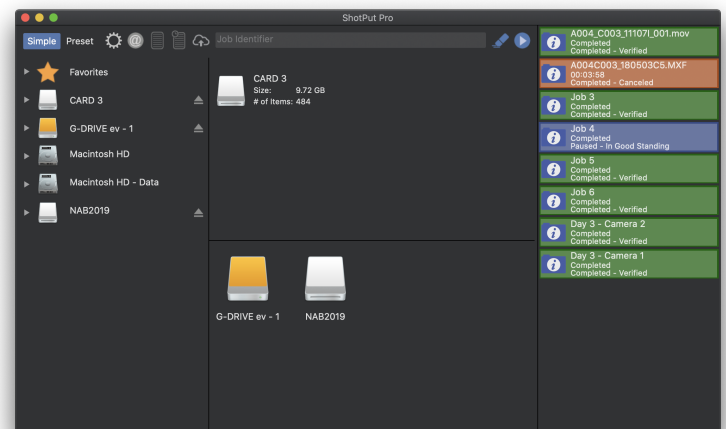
ShotPut Pro

Simple Preset Job Identifier

Favorites
CARD 3
G-DRIVE ev - 1
Macintosh HD
Macintosh HD - Data
NAB2019

CARD 3
Size: 9.72 GB
# of Items: 484

G-DRIVE ev - 1
NAB2019

A004_C003_11107I_001.mov
Completed
Completed - Verified

A004C003_180503C5.MXF
00:03:58
Completed - Canceled

Job 3
Completed
Completed - Verified

Job 4
Completed
Paused - In Good Standing

Job 5
Completed
Completed - Verified

Job 6
Completed
Completed - Verified

Day 3 - Camera 2
Completed
Completed - Verified

Day 3 - Camera 1
Completed
Completed - Verified